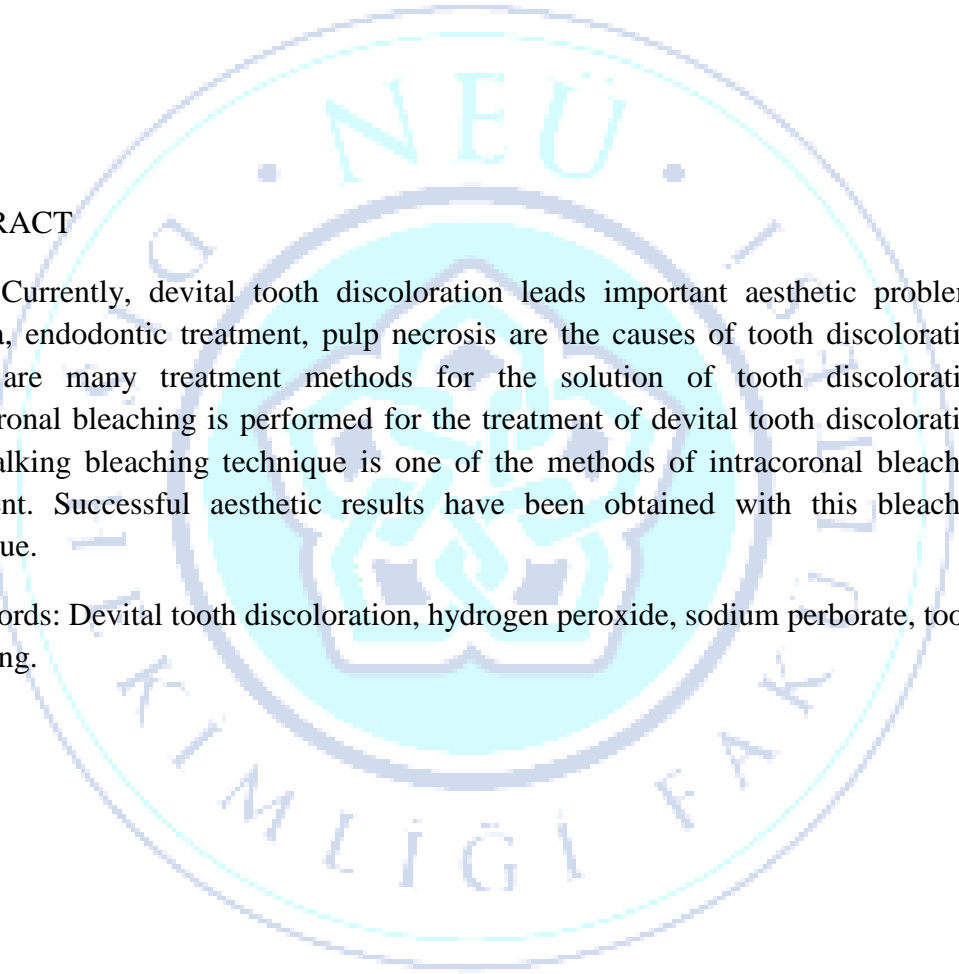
NEÜ

RACT

Currently, devital tooth discoloration leads important aesthetic probler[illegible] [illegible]a, endodontic treatment, pulp necrosis are the causes of tooth discolorati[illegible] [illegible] are many treatment methods for the solution of tooth discolorati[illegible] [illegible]ronal bleaching is performed for the treatment of devital tooth discolorati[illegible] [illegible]alking bleaching technique is one of the methods of intracoronal bleach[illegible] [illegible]nt. Successful aesthetic results have been obtained with this bleach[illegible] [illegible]ue.

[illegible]ords: Devital tooth discoloration, hydrogen peroxide, sodium perborate, too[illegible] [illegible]ng.

KIMLIĞI FA